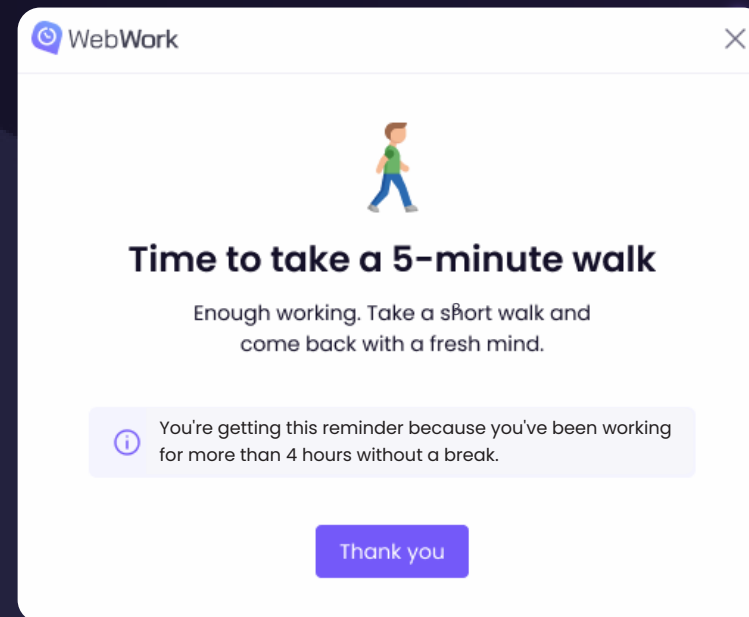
WebWork

Time to take a 5-minute walk

Enough working. Take a short walk and come back with a fresh mind.

You're getting this reminder because you've been working for more than 4 hours without a break.

Thank you